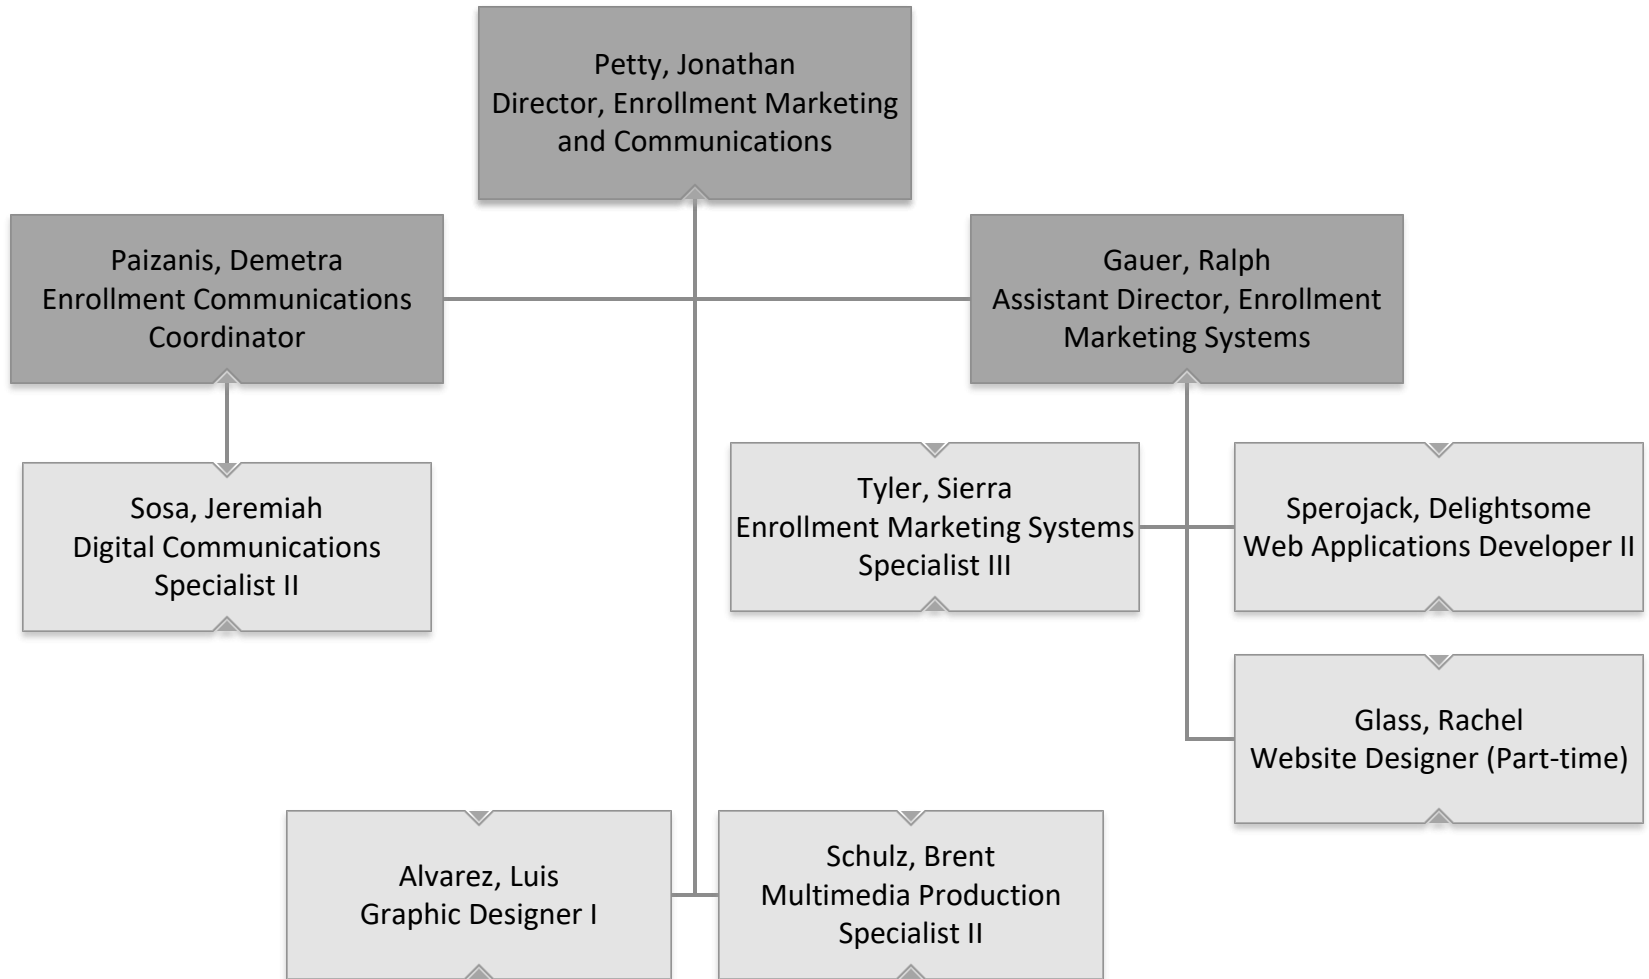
Petty, Jonathan
Director, Enrollment Marketing and Communications

Paizanis, Demetra
Enrollment Communications Coordinator

Gauer, Ralph
Assistant Director, Enrollment Marketing Systems

Sosa, Jeremiah
Digital Communications Specialist II

Tyler, Sierra
Enrollment Marketing Systems Specialist III

Sperojack, Delightsome
Web Applications Developer II

Glass, Rachel
Website Designer (Part-time)

Alvarez, Luis
Graphic Designer I

Schulz, Brent
Multimedia Production Specialist II